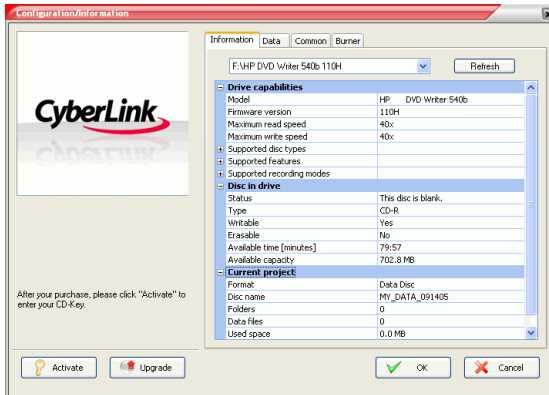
Configuration/Information

CyberLink

After your purchase, please click "Activate" to enter your CD-Key.

Activate

Upgrade

Information | Data | Common | Burner

F:\HP DVD Writer 540b 110H

Refresh

| Drive capabilities | |
|---|---|
| Model | HP DVD Writer 540b |
| Firmware version | 110H |
| Maximum read speed | 40x |
| Maximum write speed | 40x |
| Supported disc types | |
| Supported features | |
| Supported recording modes | |
| **Disc in drive** | |
| Status | This disc is blank. |
| Type | CD-R |
| Writable | Yes |
| Erasable | No |
| Available time [minutes] | 79:57 |
| Available capacity | 702.8 MB |
| **Current project** | |
| Format | Data Disc |
| Disc name | MY_DATA_091405 |
| Folders | 0 |
| Data files | 0 |
| Used space | 0.0 MB |

OK

Cancel